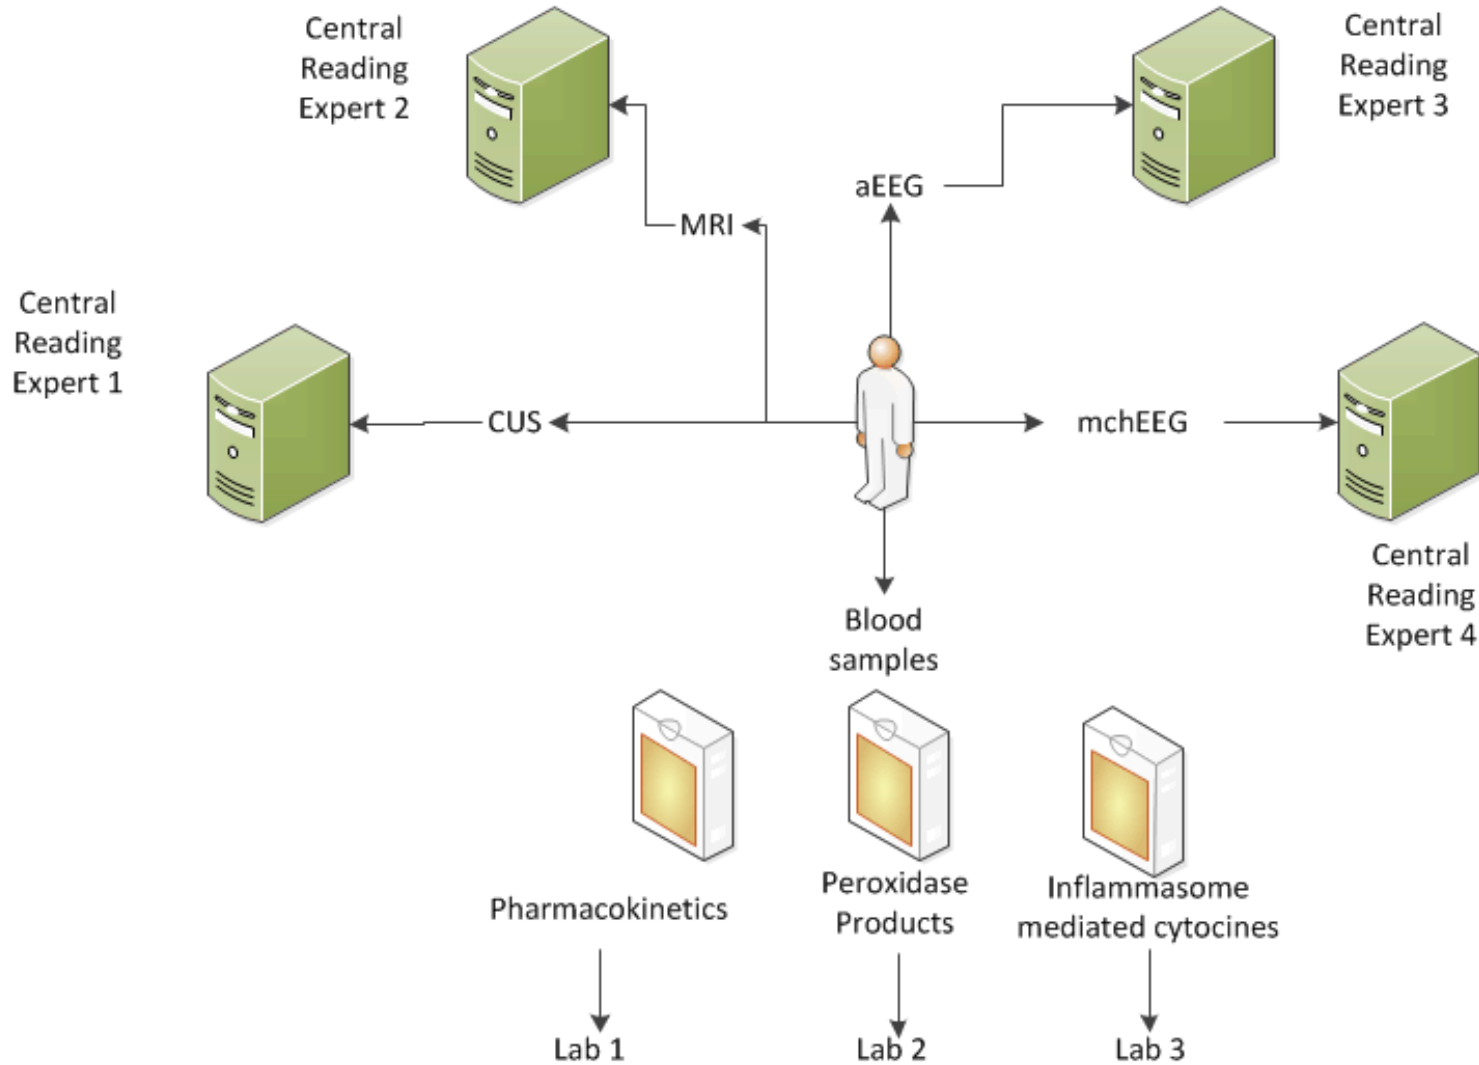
Central Reading Expert 2

Central Reading Expert 3

aEEG

MRI

Central Reading Expert 1

CUS

mchEEG

Central Reading Expert 4

Blood samples

Pharmacokinetics

Peroxidase Products

Inflammasome mediated cytocines

Lab 1

Lab 2

Lab 3